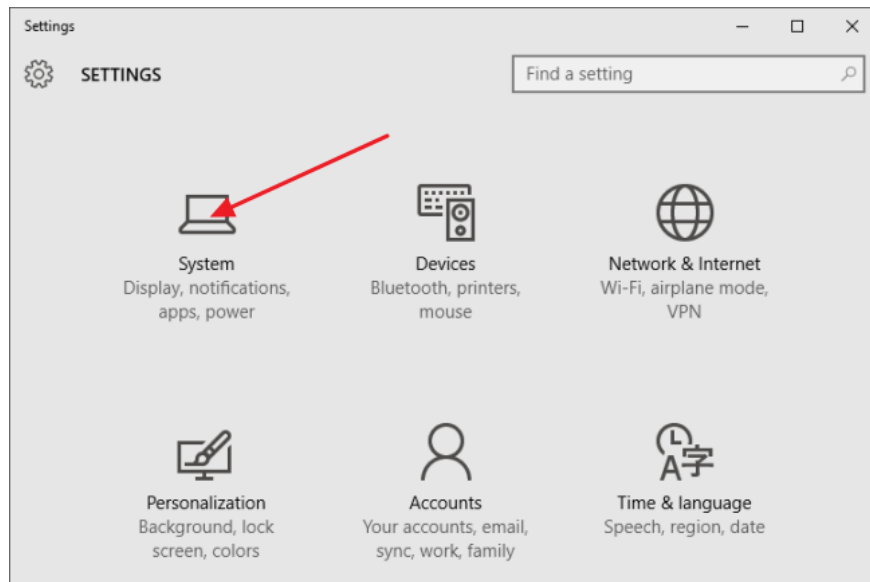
Settings

SETTINGS

Find a setting

System
Display, notifications, apps, power

Devices
Bluetooth, printers, mouse

Network & Internet
Wi-Fi, airplane mode, VPN

Personalization
Background, lock screen, colors

Accounts
Your accounts, email, sync, work, family

Time & language
Speech, region, date